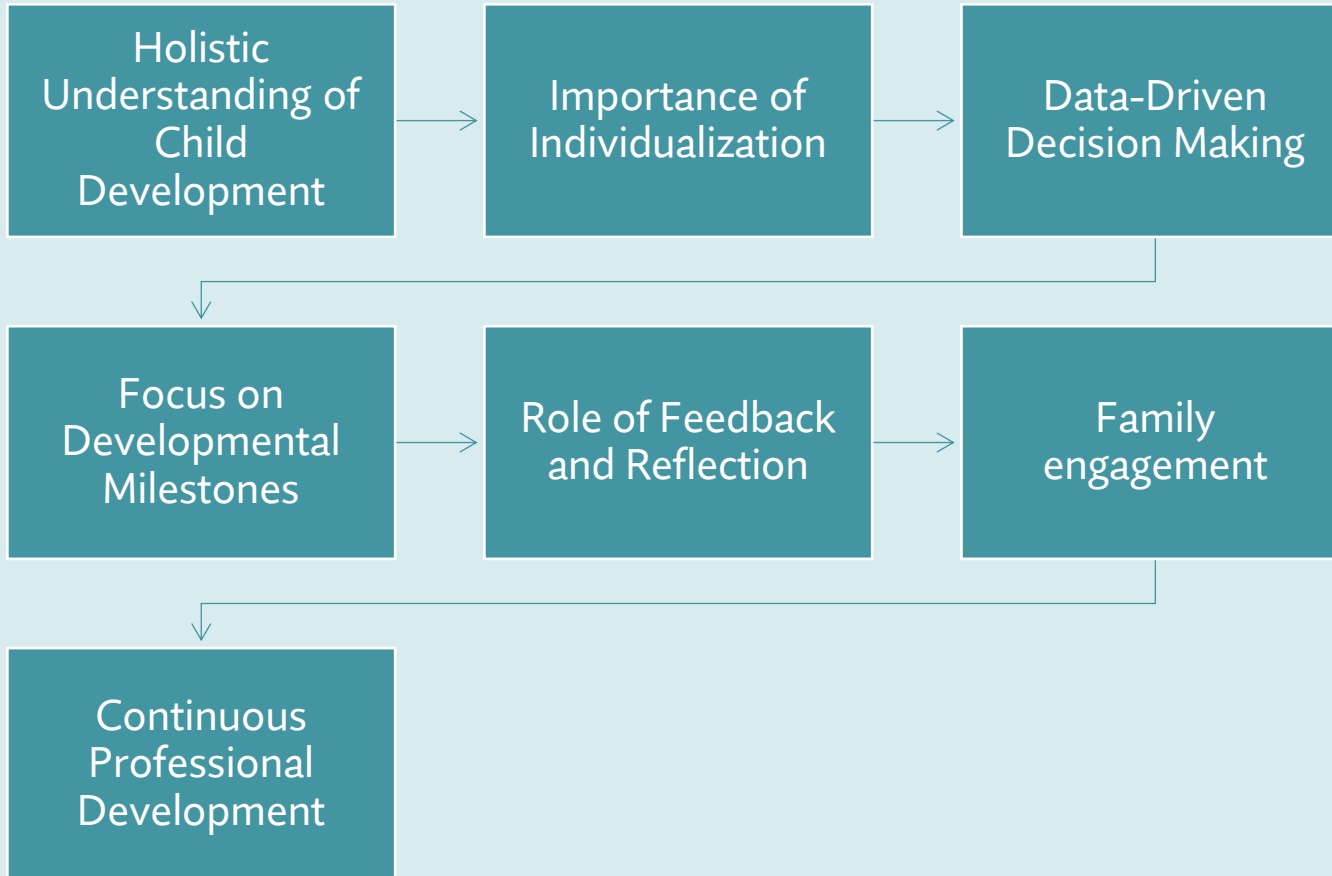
Holistic Understanding of Child Development

Importance of Individualization

Data-Driven Decision Making

Focus on Developmental Milestones

Role of Feedback and Reflection

Family engagement

Continuous Professional Development